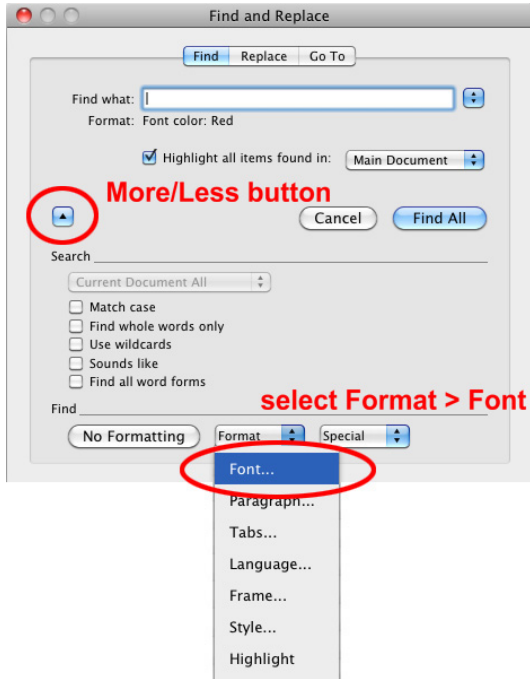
Find and Replace

Find Replace Go To

Find what:
Format: Font color: Red

Highlight all items found in: Main Document

More/Less button

Cancel Find All

Search

Current Document All

Match case
Find whole words only
Use wildcards
Sounds like
Find all word forms

Find

select Format > Font

No Formatting Format Special

Font...
Paragraph...
Tabs...
Language...
Frame...
Style...
Highlight